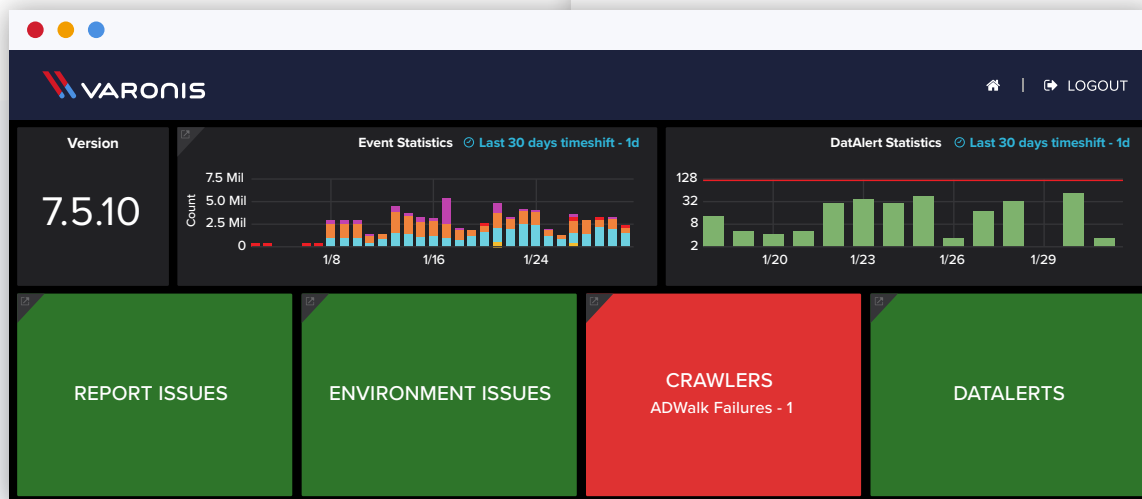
VARONIS

LOGOUT

Version

7.5.10

Event Statistics Last 30 days timeshift - 1d

7.5 Mil
5.0 Mil
2.5 Mil
0
Count

1/8
1/16
1/24

DatAlert Statistics Last 30 days timeshift - 1d

128
32
8
2

1/20
1/23
1/26
1/29

REPORT ISSUES

ENVIRONMENT ISSUES

CRAWLERS
ADWalk Failures - 1

DATALERTS